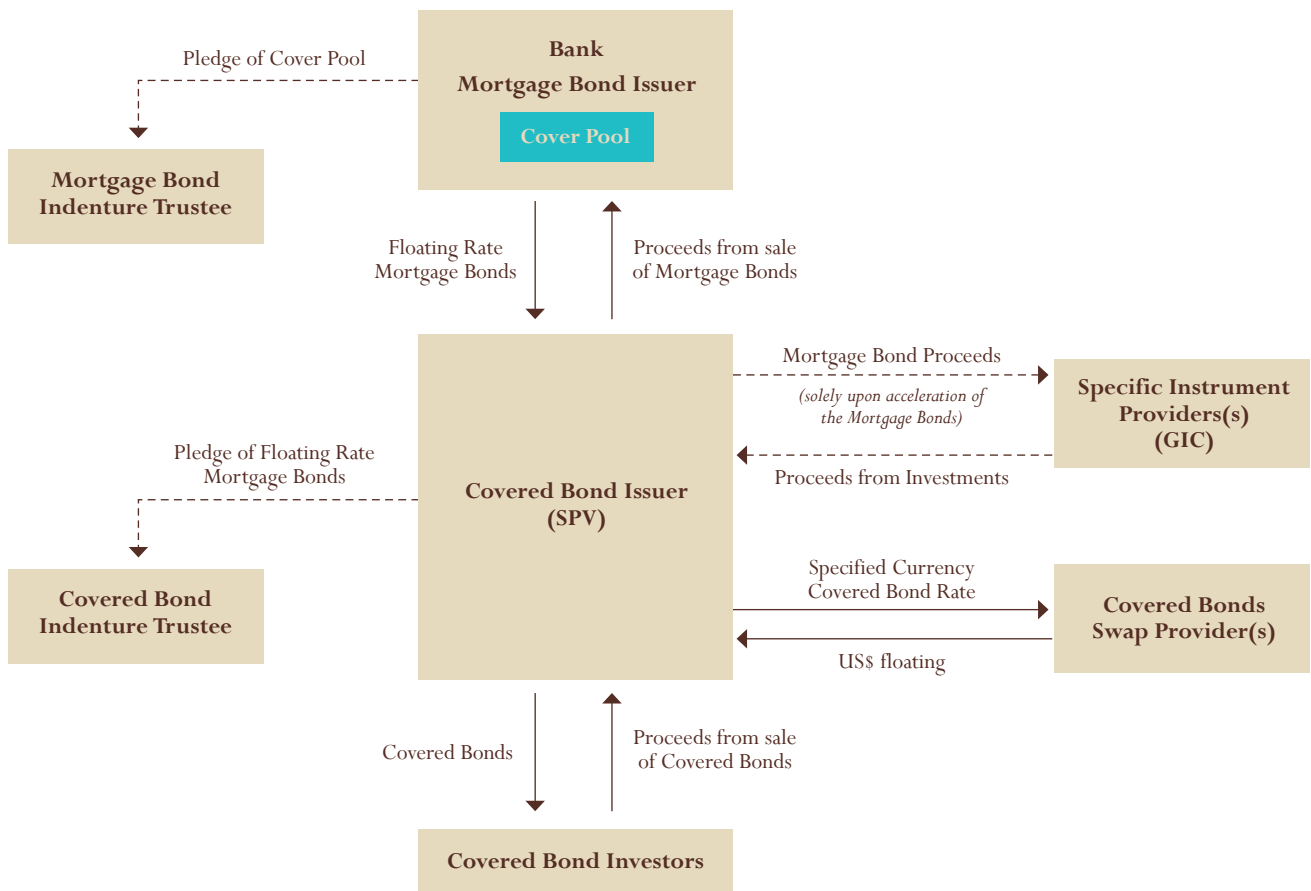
Bank
Mortgage Bond Issuer

Cover Pool

Pledge of Cover Pool

Mortgage Bond Indenture Trustee

Floating Rate Mortgage Bonds

Proceeds from sale of Mortgage Bonds

Mortgage Bond Proceeds

(solely upon acceleration of the Mortgage Bonds)

Specific Instrument Providers(s) (GIC)

Proceeds from Investments

Pledge of Floating Rate Mortgage Bonds

Covered Bond Issuer (SPV)

Covered Bond Indenture Trustee

Specified Currency Covered Bond Rate

Covered Bonds Swap Provider(s)

US$ floating

Covered Bonds

Proceeds from sale of Covered Bonds

Covered Bond Investors